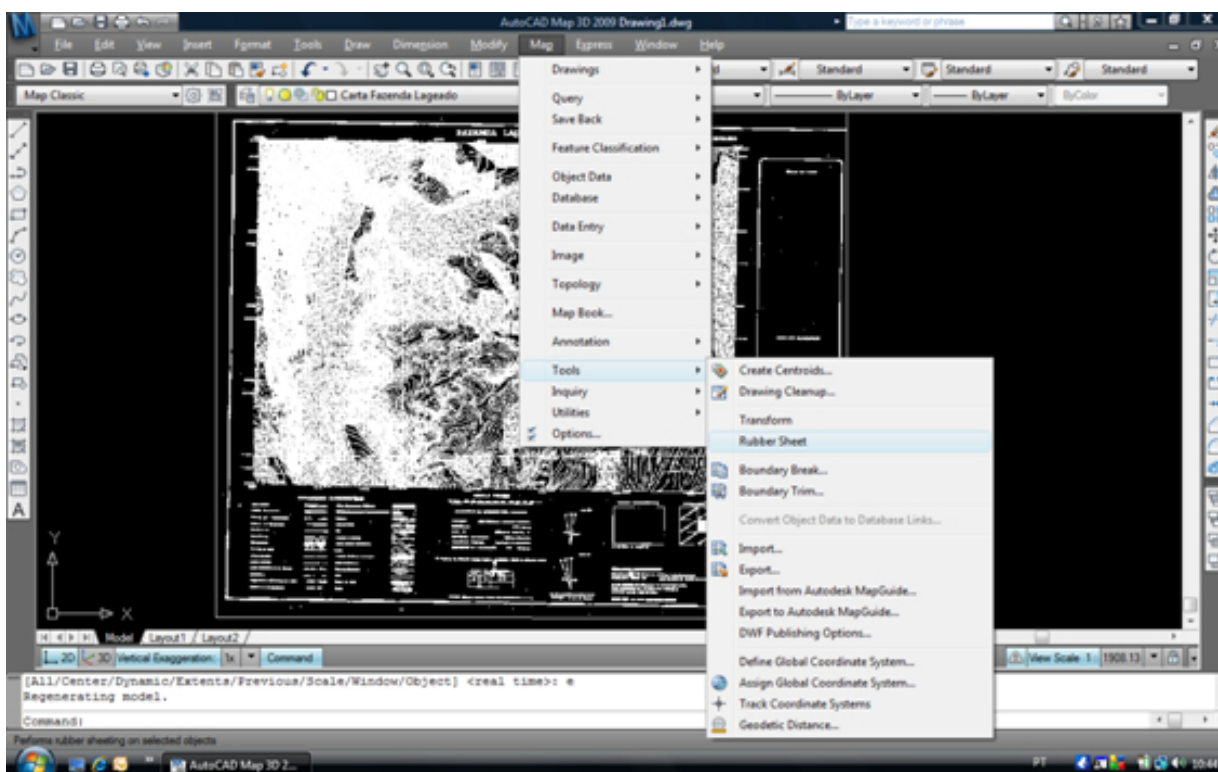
AutoCAD Map 3D 2009 Drawing1.dwg

Type a keyword or phrase

File Edit View Insert Format Tools Draw Dimension Modify Map Express Window Help

Standard Standard Standard

Map Classic

Carta Fazenda Lageado

ByLayer ByLayer ByColor

FAZENDA LAGEADO

Drawings
Query
Save Back
Feature Classification
Object Data
Database
Data Entry
Image
Topology
Map Book...
Annotation
Tools
Inquiry
Utilities
Options...

Create Centroids...
Drawing Cleanup...
Transform
Rubber Sheet
Boundary Break...
Boundary Trim...
Convert Object Data to Database Links...
Import...
Export...
Import from Autodesk MapGuide...
Export to Autodesk MapGuide...
DWF Publishing Options...
Define Global Coordinate System...
Assign Global Coordinate System...
Track Coordinate Systems
Geodetic Distance...

Y
X

Model Layout1 Layout2

2D 3D Vertical Exaggeration 1x Command

View Scale 1: 1908.13

[All/Center/Dynamic/Extents/Previous/Scale/Window/Object] <real time>: e
Regenerating model.

Command:

Performs rubber sheeting on selected objects

AutoCAD Map 3D 2...

PT 10:44